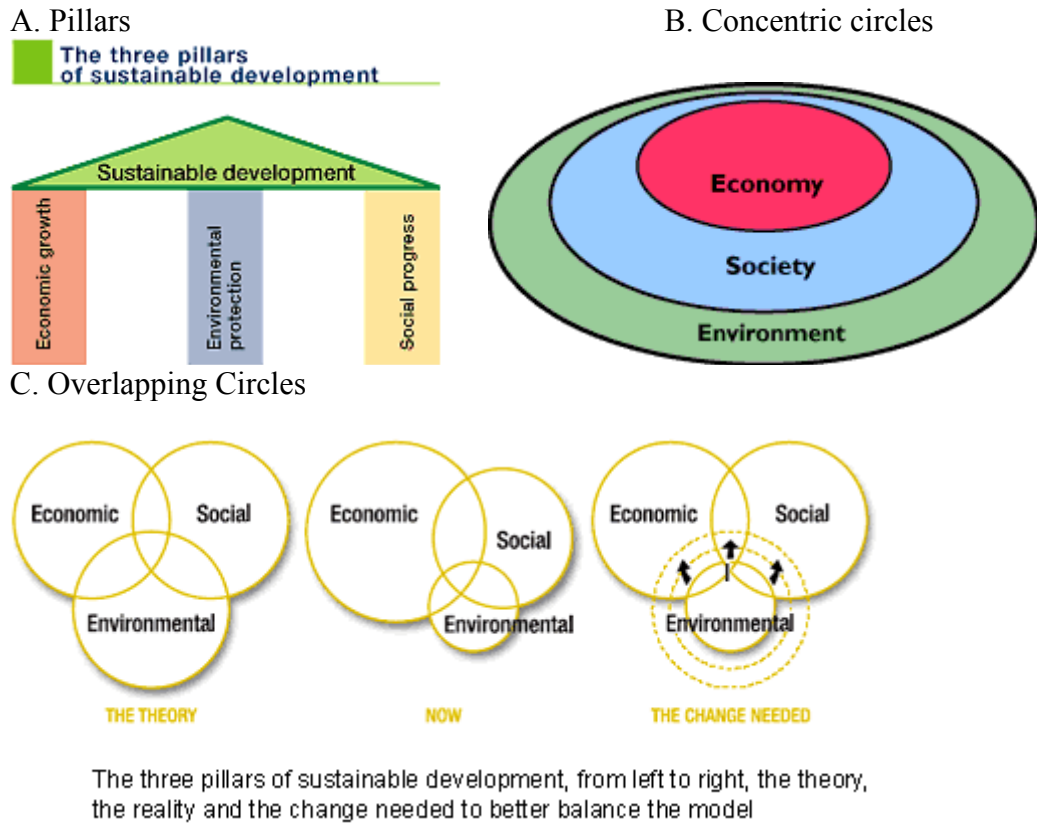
A. Pillars

B. Concentric circles

The three pillars of sustainable development

Sustainable development

Economic growth

Environmental protection

Social progress

Economy

Society

Environment

C. Overlapping Circles

Economic

Social

Environmental

THE THEORY

Economic

Social

Environmental

NOW

Economic

Social

Environmental

THE CHANGE NEEDED

The three pillars of sustainable development, from left to right, the theory, the reality and the change needed to better balance the model